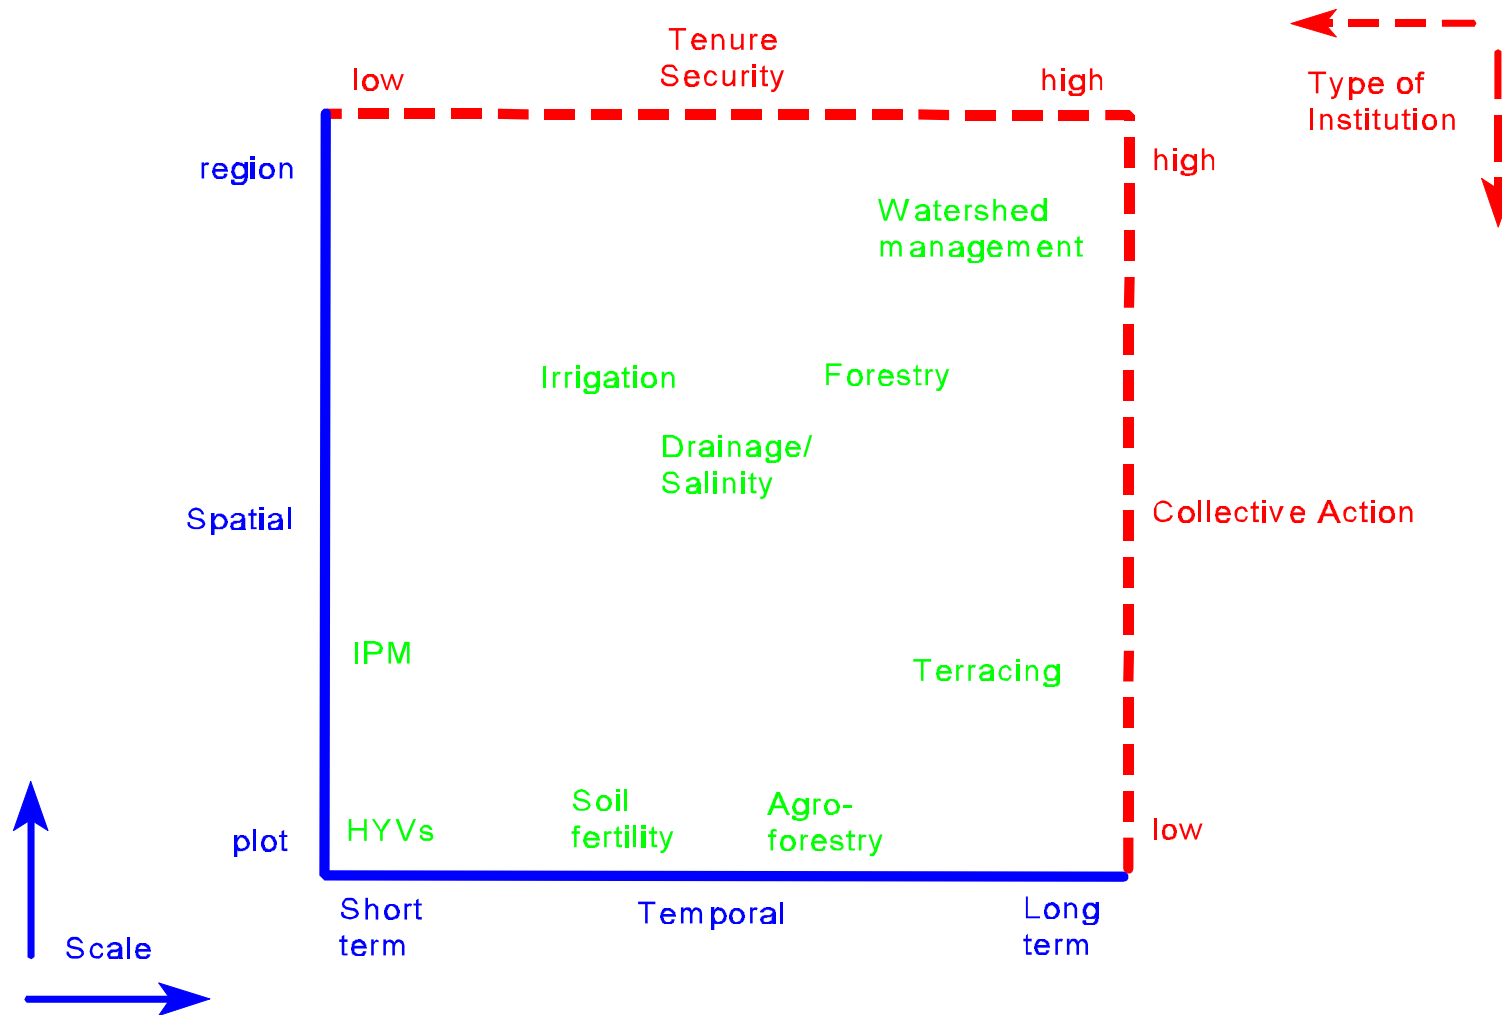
Tenure Security

low

high

Type of Institution

region

high

Watershed management

Irrigation

Forestry

Drainage/ Salinity

Spatial

Collective Action

IPM

Terracing

Soil fertility

Agroforestry

plot

HYVs

low

Short term

Temporal

Long term

Scale